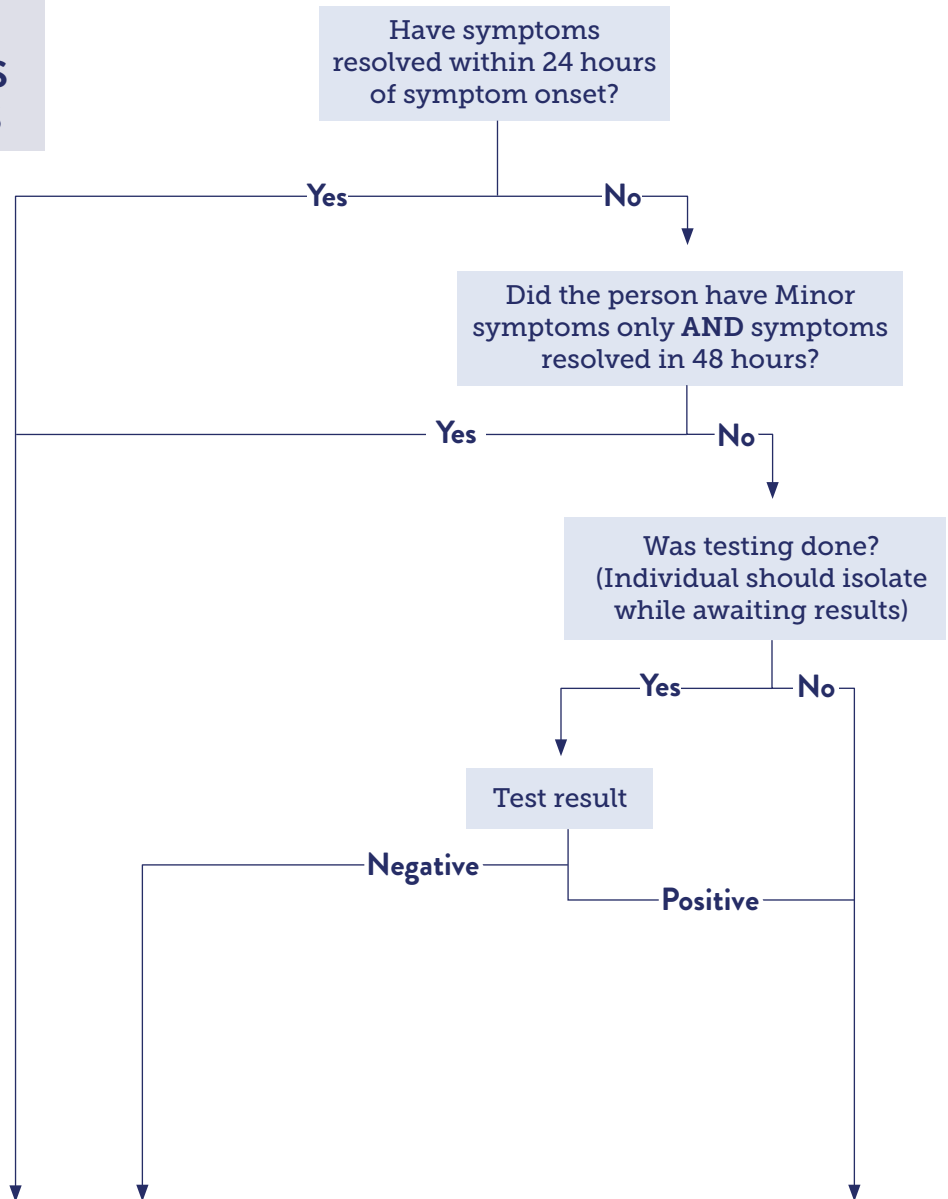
s

Have symptoms resolved within 24 hours of symptom onset?

Yes

No

Did the person have Minor symptoms only **AND** symptoms resolved in 48 hours?

Yes

No

Was testing done? (Individual should isolate while awaiting results)

Yes

No

Test result

Negative

Positive